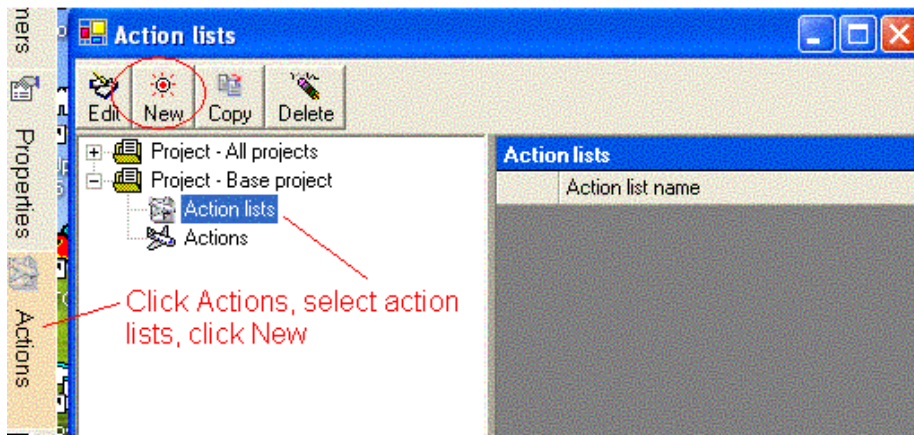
ners

Properties

Actions

Action lists

Edit New Copy Delete

Project - All projects
Project - Base project
Action lists
Actions

Action lists

| | Action list name |
|---|---|

Click Actions, select action lists, click New